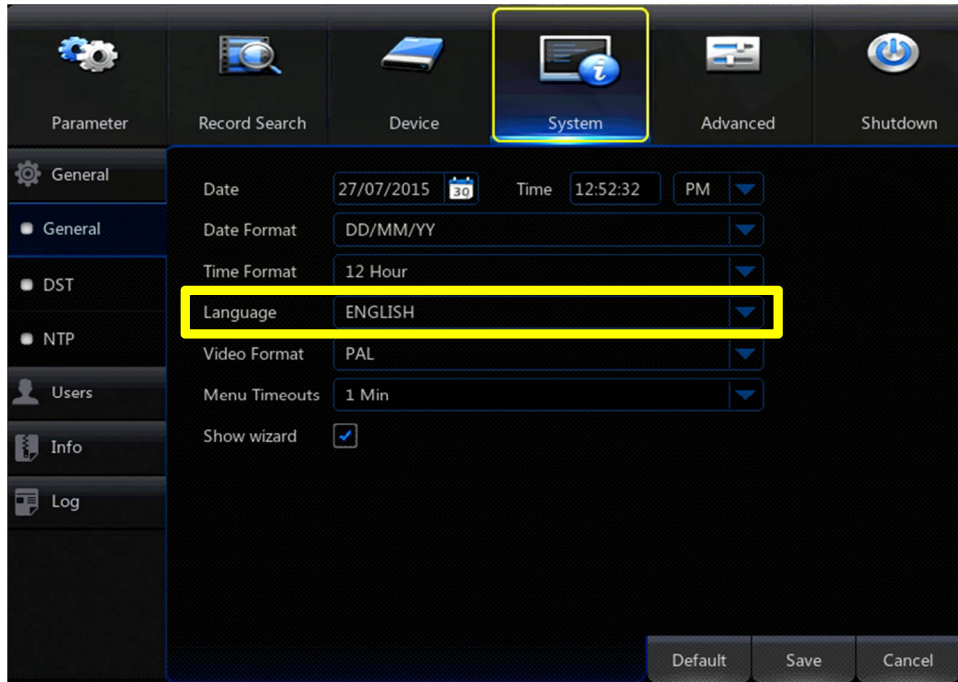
Parameter
Record Search
Device
System
Advanced
Shutdown

General
General
DST
NTP
Users
Info
Log

Date 27/07/2015 30 Time 12:52:32 PM
Date Format DD/MM/YY
Time Format 12 Hour
Language ENGLISH
Video Format PAL
Menu Timeouts 1 Min
Show wizard

Default
Save
Cancel